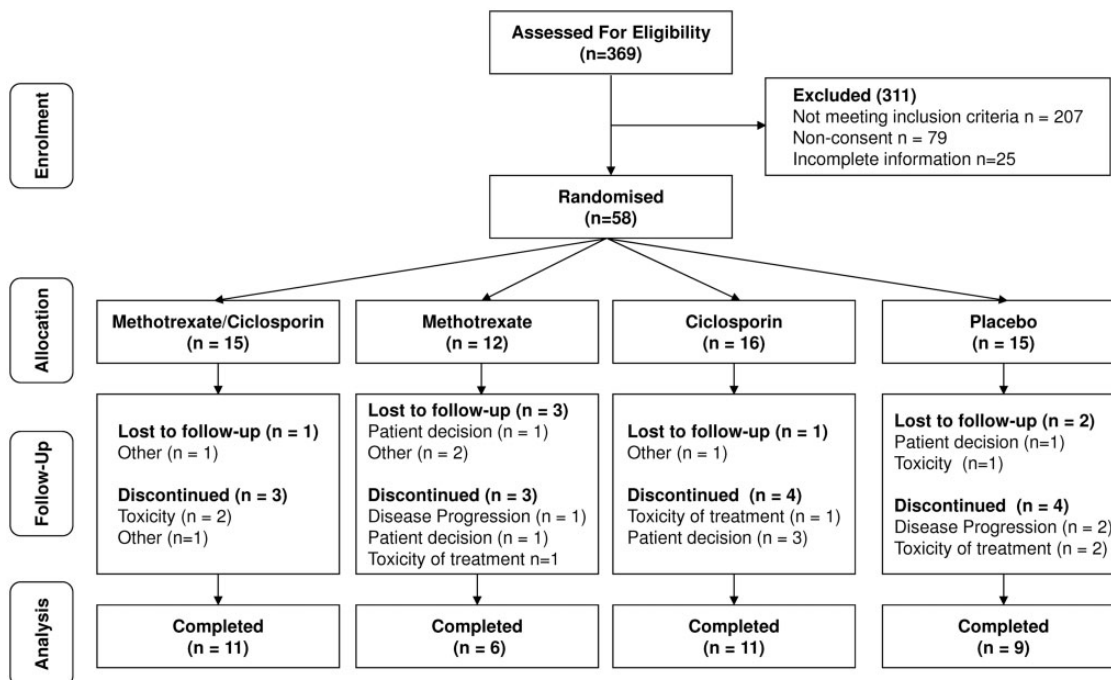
Assessed For Eligibility
(n=369)

Enrolment

Excluded (311)
Not meeting inclusion criteria n = 207
Non-consent n = 79
Incomplete information n=25

Randomised
(n=58)

Allocation

Methotrexate/Ciclosporin
(n = 15)

Methotrexate
(n = 12)

Ciclosporin
(n = 16)

Placebo
(n = 15)

Follow-Up

Lost to follow-up (n = 1)
Other (n = 1)

Discontinued (n = 3)
Toxicity (n = 2)
Other (n=1)

Lost to follow-up (n = 3)
Patient decision (n = 1)
Other (n = 2)

Discontinued (n = 3)
Disease Progression (n = 1)
Patient decision (n = 1)
Toxicity of treatment n=1

Lost to follow-up (n = 1)
Other (n = 1)

Discontinued (n = 4)
Toxicity of treatment (n = 1)
Patient decision (n = 3)

Lost to follow-up (n = 2)
Patient decision (n=1)
Toxicity (n=1)

Discontinued (n = 4)
Disease Progression (n = 2)
Toxicity of treatment (n = 2)

Analysis

Completed
(n = 11)

Completed
(n = 6)

Completed
(n = 11)

Completed
(n = 9)